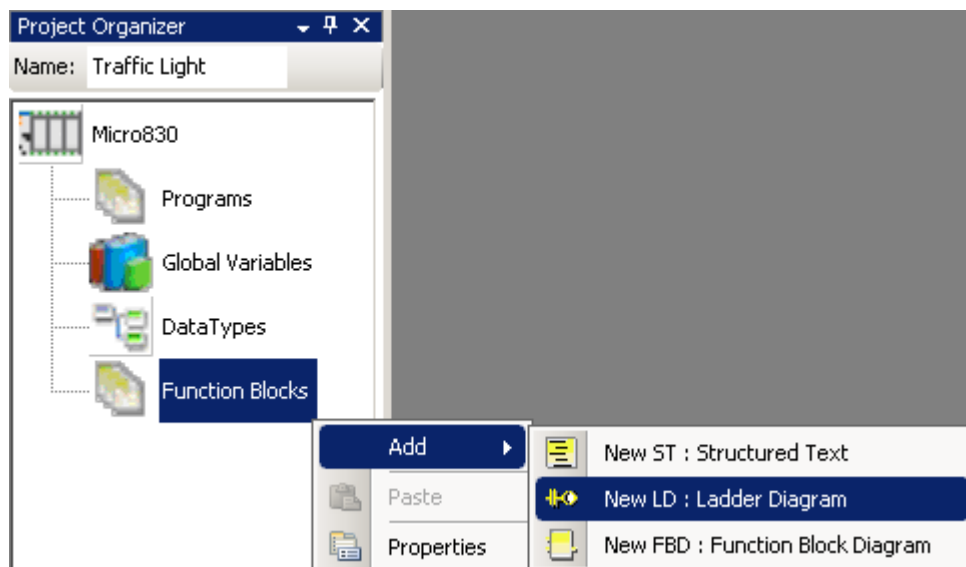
Project Organizer

Name: Traffic Light

Micro830

Programs

Global Variables

DataTypes

Function Blocks

Add

Paste

Properties

New ST : Structured Text

New LD : Ladder Diagram

New FBD : Function Block Diagram